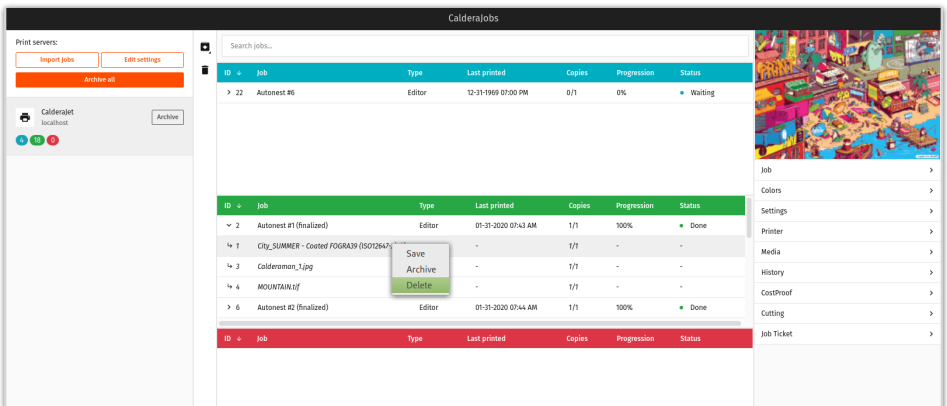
CalderaJobs

Print servers:

Import Jobs

Edit settings

Archive all

CalderaJet
localhost

Archive

4 18 0

Search jobs...

| ID ↓ | Job | Type | Last printed | Copies | Progression | Status |
|---|---|---|---|---|---|---|
| > 22 | Autonest #6 | Editor | 12-31-1969 07:00 PM | 0/1 | 0% | Waiting |

| ID ↓ | Job | Type | Last printed | Copies | Progression | Status |
|---|---|---|---|---|---|---|
| ⌄ 2 | Autonest #1 (finalized) | Editor | 01-31-2020 07:43 AM | 1/1 | 100% | Done |
| ↳ 1 | City_SUMMER - Coated FOGRA39 (ISO12647-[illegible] | | - | 1/1 | - | - |
| ↳ 3 | Calderaman_1.jpg | | - | 1/1 | - | - |
| ↳ 4 | MOUNTAIN.tif | | - | 1/1 | - | - |
| > 6 | Autonest #2 (finalized) | Editor | 01-31-2020 07:44 AM | 1/1 | 100% | Done |

Save
Archive
Delete

| ID ↓ | Job | Type | Last printed | Copies | Progression | Status |
|---|---|---|---|---|---|---|

Job
Colors
Settings
Printer
Media
History
CostProof
Cutting
Job Ticket